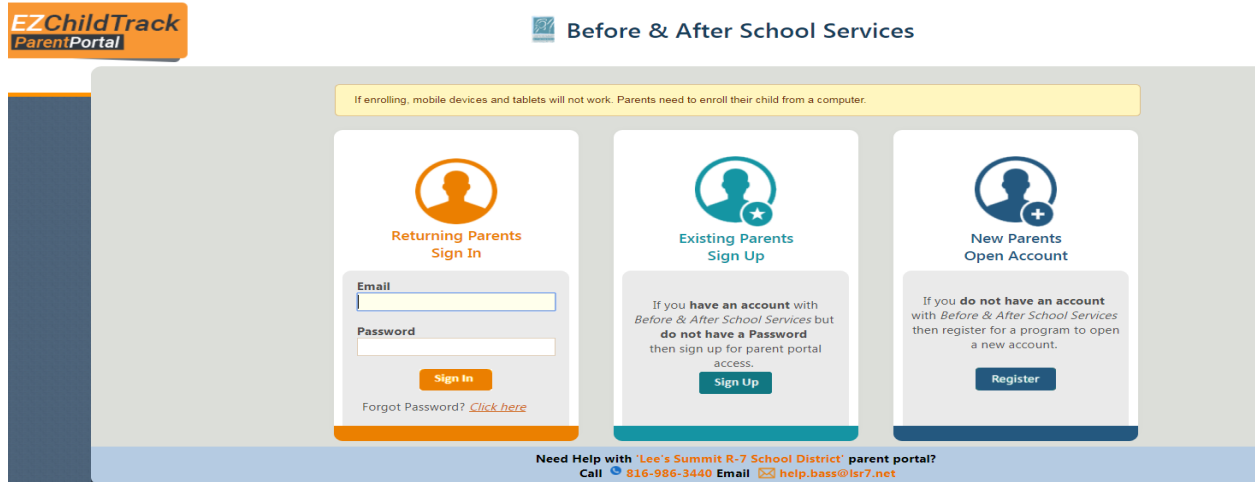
EZChildTrack
ParentPortal

Before & After School Services

If enrolling, mobile devices and tablets will not work. Parents need to enroll their child from a computer.

Returning Parents
Sign In

Email

Password

Sign In

Forgot Password? Click here

Existing Parents
Sign Up

If you have an account with Before & After School Services but do not have a Password then sign up for parent portal access.

Sign Up

New Parents
Open Account

If you do not have an account with Before & After School Services then register for a program to open a new account.

Register

Need Help with 'Lee's Summit R-7 School District' parent portal?
Call 816-986-3440 Email help.bass@lsr7.net